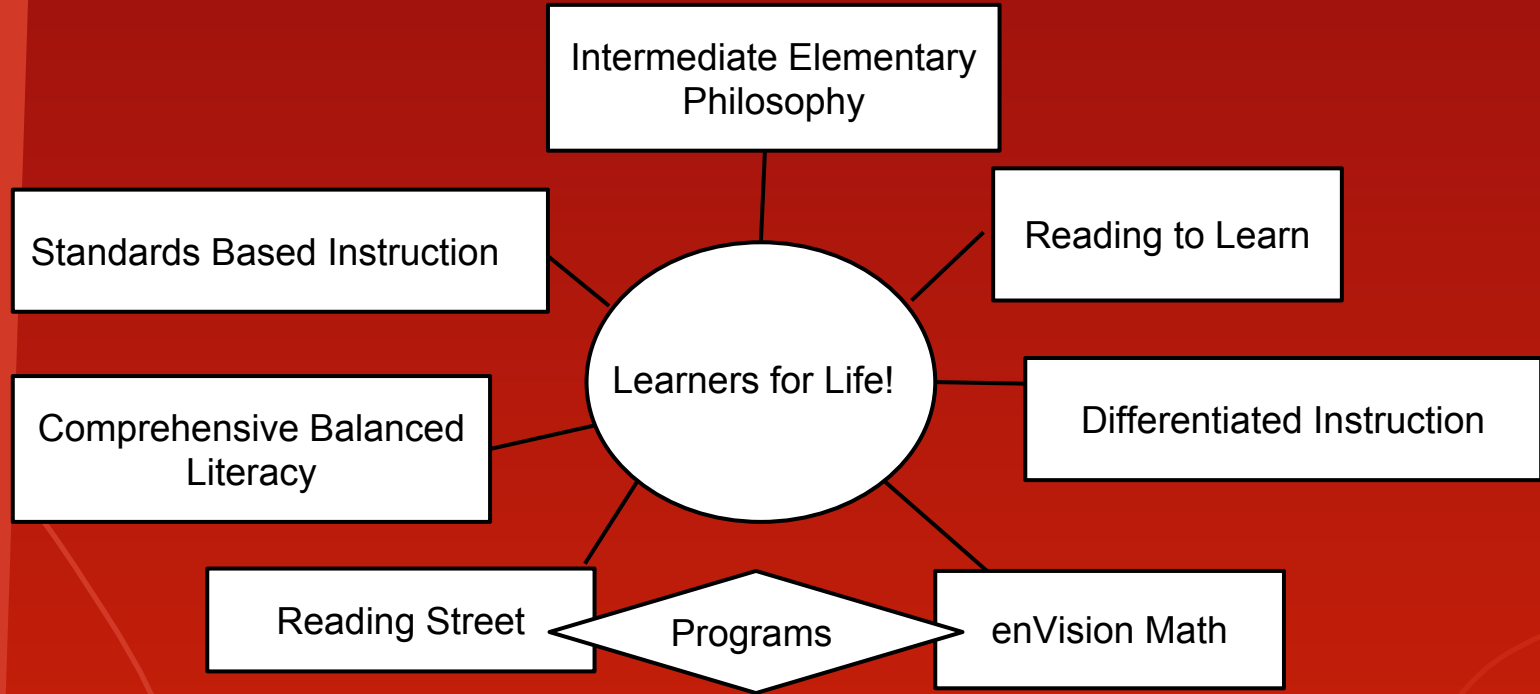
Intermediate Elementary Philosophy

Standards Based Instruction

Reading to Learn

Learners for Life!

Comprehensive Balanced Literacy

Differentiated Instruction

Reading Street

Programs

enVision Math